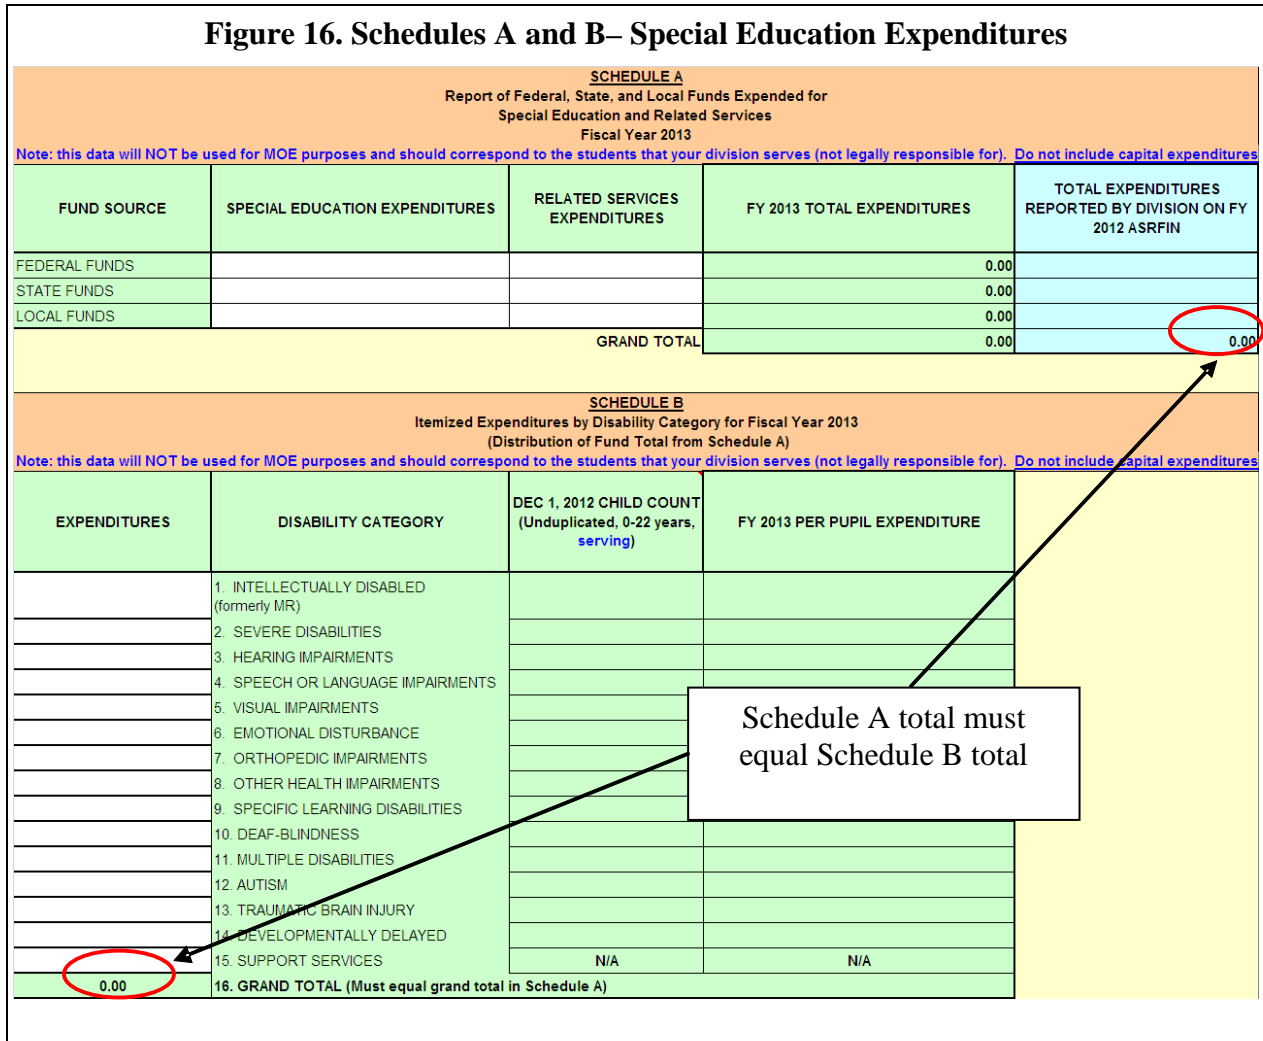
Figure 16. Schedules A and B– Special Education Expenditures

SCHEDULE A
Report of Federal, State, and Local Funds Expended for
Special Education and Related Services
Fiscal Year 2013

Note: this data will NOT be used for MOE purposes and should correspond to the students that your division serves (not legally responsible for). Do not include capital expenditures

| FUND SOURCE | SPECIAL EDUCATION EXPENDITURES | RELATED SERVICES EXPENDITURES | FY 2013 TOTAL EXPENDITURES | TOTAL EXPENDITURES REPORTED BY DIVISION ON FY 2012 ASRFIN |
|---|---|---|---|---|
| FEDERAL FUNDS | | | 0.00 | |
| STATE FUNDS | | | 0.00 | |
| LOCAL FUNDS | | | 0.00 | |
| | | GRAND TOTAL | 0.00 | 0.00 |

SCHEDULE B
Itemized Expenditures by Disability Category for Fiscal Year 2013
(Distribution of Fund Total from Schedule A)

Note: this data will NOT be used for MOE purposes and should correspond to the students that your division serves (not legally responsible for). Do not include capital expenditures

| EXPENDITURES | DISABILITY CATEGORY | DEC 1, 2012 CHILD COUNT (Unduplicated, 0-22 years, serving) | FY 2013 PER PUPIL EXPENDITURE |
|---|---|---|---|
| | 1. INTELLECTUALLY DISABLED (formerly MR) | | |
| | 2. SEVERE DISABILITIES | | |
| | 3. HEARING IMPAIRMENTS | | |
| | 4. SPEECH OR LANGUAGE IMPAIRMENTS | | |
| | 5. VISUAL IMPAIRMENTS | | |
| | 6. EMOTIONAL DISTURBANCE | | |
| | 7. ORTHOPEDIC IMPAIRMENTS | | |
| | 8. OTHER HEALTH IMPAIRMENTS | | |
| | 9. SPECIFIC LEARNING DISABILITIES | | |
| | 10. DEAF-BLINDNESS | | |
| | 11. MULTIPLE DISABILITIES | | |
| | 12. AUTISM | | |
| | 13. TRAUMATIC BRAIN INJURY | | |
| | 14. DEVELOPMENTALLY DELAYED | | |
| | 15. SUPPORT SERVICES | N/A | N/A |
| 0.00 | 16. GRAND TOTAL (Must equal grand total in Schedule A) | | |

Schedule A total must equal Schedule B total